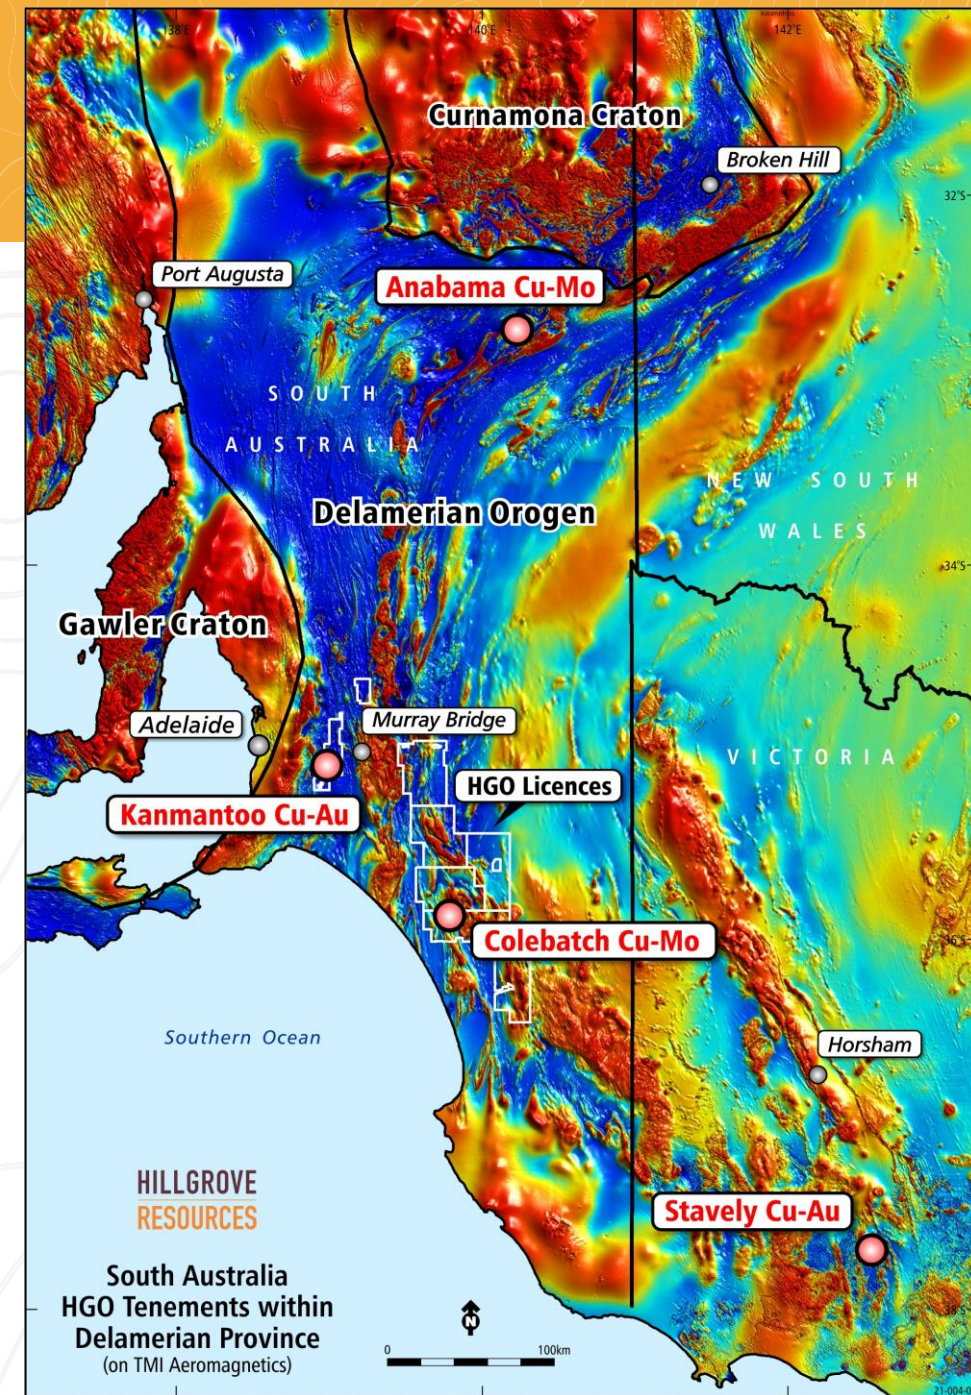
138°E

140°E

142°E

Curnamona Craton

Broken Hill

32°S

Port Augusta

Anabama Cu-Mo

SOUTH AUSTRALIA

NEW SOUTH WALES

Delamerian Orogen

34°S

Gawler Craton

Adelaide

Murray Bridge

VICTORIA

HGO Licences

Kanmantoo Cu-Au

Colebatch Cu-Mo

36°S

Southern Ocean

Horsham

HILLGROVE RESOURCES

Stavely Cu-Au

South Australia HGO Tenements within Delamerian Province (on TMI Aeromagnetics)

N

0

100km

38°S

21-004